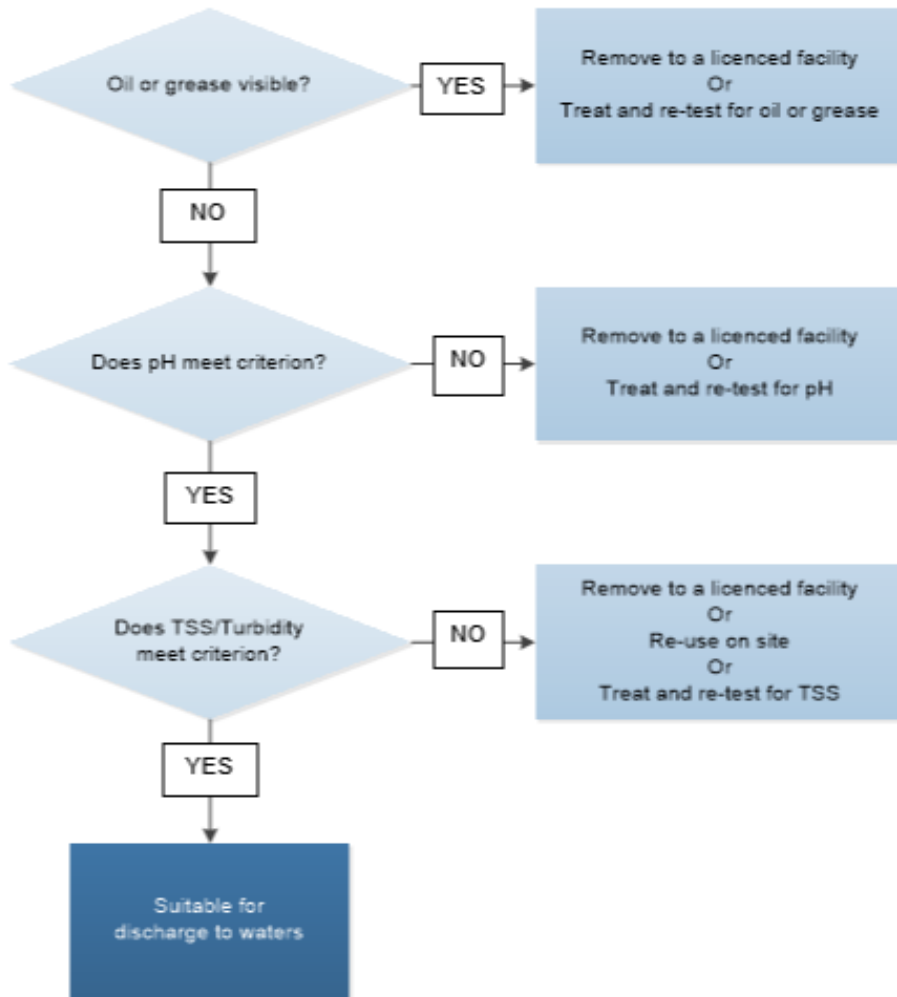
Oil or grease visible?

YES

Remove to a licenced facility
Or
Treat and re-test for oil or grease

NO

Does pH meet criterion?

NO

Remove to a licenced facility
Or
Treat and re-test for pH

YES

Does TSS/Turbidity meet criterion?

NO

Remove to a licenced facility
Or
Re-use on site
Or
Treat and re-test for TSS

YES

Suitable for discharge to waters